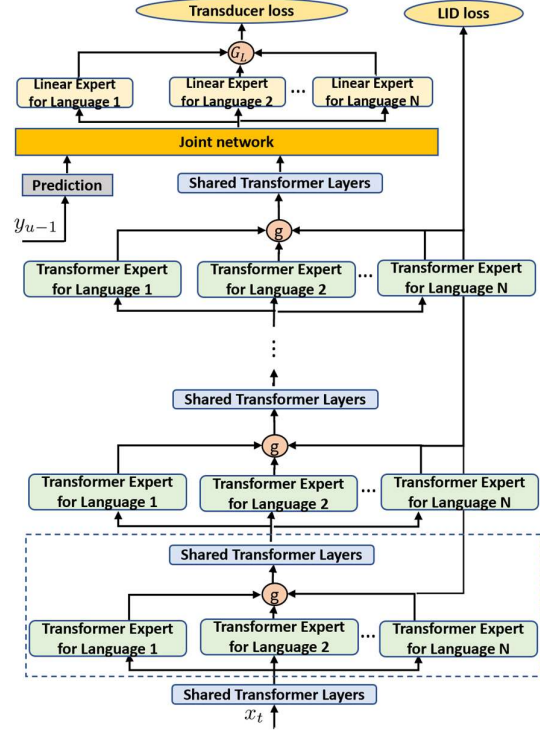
Transducer loss

LID loss

$G_L$

Linear Expert for Language 1

Linear Expert for Language 2

...

Linear Expert for Language N

Joint network

Prediction

$y_{u-1}$

Shared Transformer Layers

g

Transformer Expert for Language 1

Transformer Expert for Language 2

...

Transformer Expert for Language N

⋮

Shared Transformer Layers

g

Transformer Expert for Language 1

Transformer Expert for Language 2

...

Transformer Expert for Language N

Shared Transformer Layers

g

Transformer Expert for Language 1

Transformer Expert for Language 2

...

Transformer Expert for Language N

Shared Transformer Layers

$x_t$